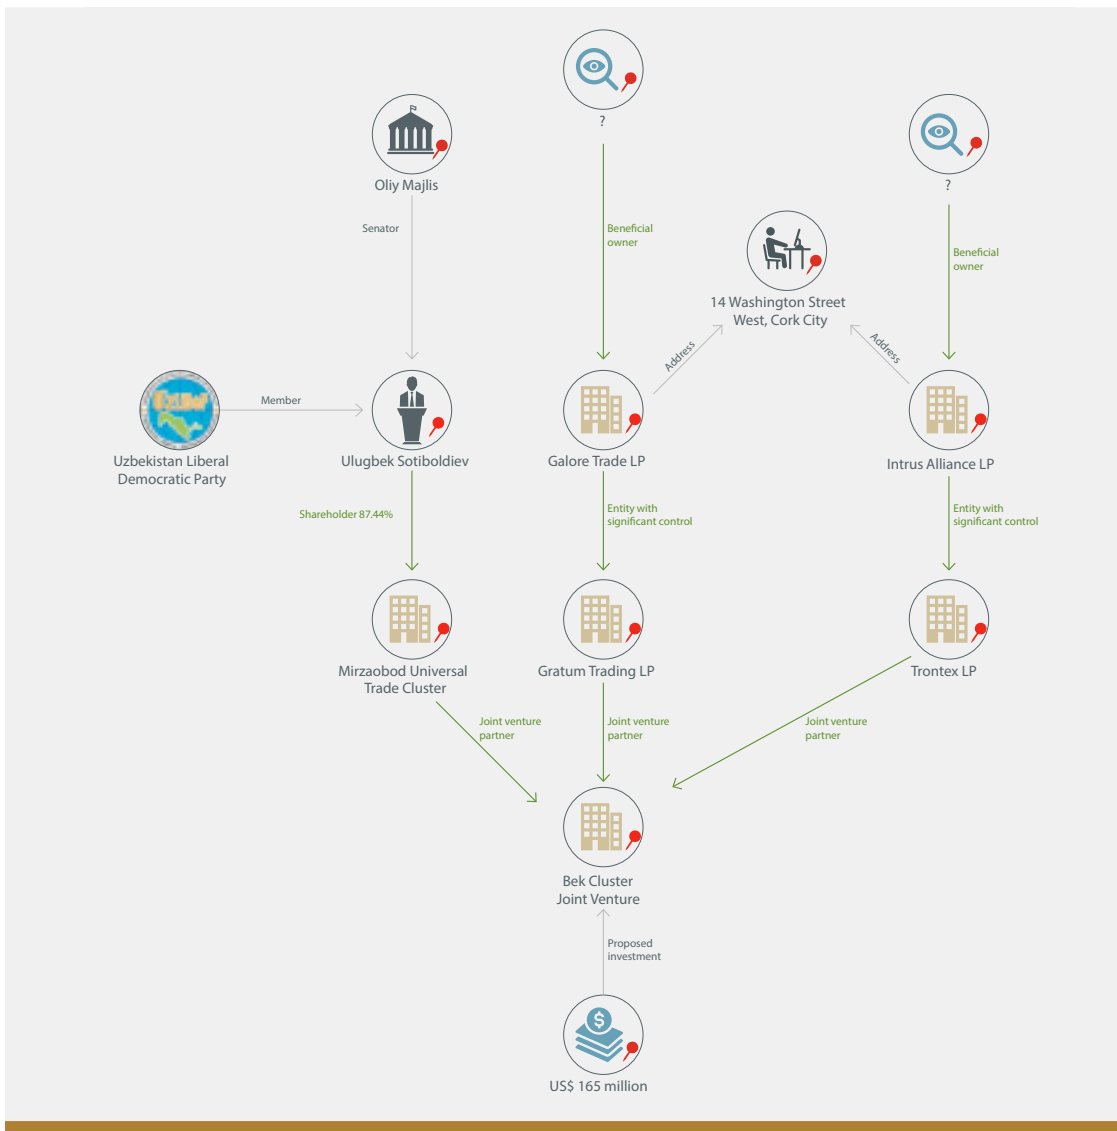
?

Oliy Majlis

?

Senator

Beneficial owner

14 Washington Street West, Cork City

Beneficial owner

Address

Address

Member

Uzbekistan Liberal Democratic Party

Ulugbek Sotiboldiev

Galore Trade LP

Intrus Alliance LP

Shareholder 87.44%

Entity with significant control

Entity with significant control

Mirzaobod Universal Trade Cluster

Gratum Trading LP

Trontex LP

Joint venture partner

Joint venture partner

Joint venture partner

Bek Cluster Joint Venture

Proposed investment

US$ 165 million